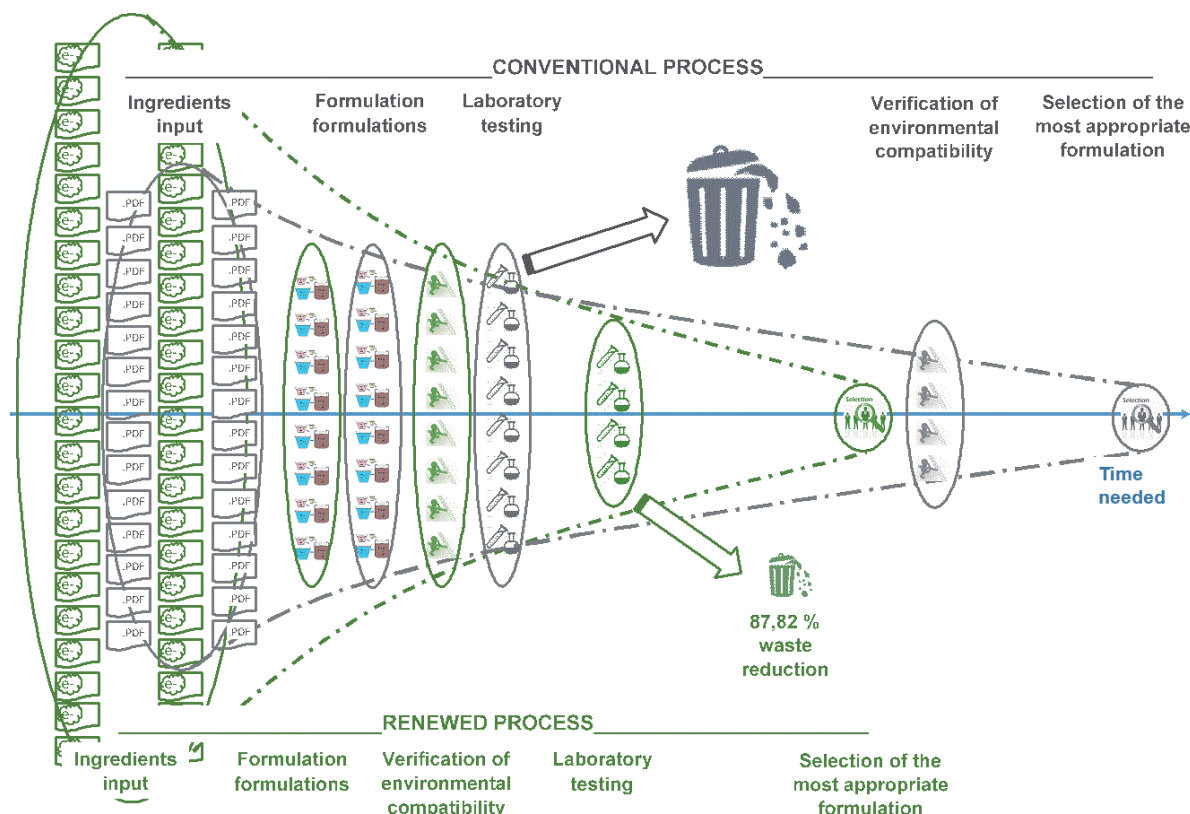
CONVENTIONAL PROCESS

Ingredients input

Formulation formulations

Laboratory testing

Verification of environmental compatibility

Selection of the most appropriate formulation

.PDF .PDF .PDF .PDF .PDF .PDF .PDF .PDF .PDF .PDF .PDF .PDF .PDF
.PDF .PDF .PDF .PDF .PDF .PDF .PDF .PDF .PDF .PDF .PDF .PDF .PDF

Selection

Selection

Time needed

87,82 % waste reduction

RENEWED PROCESS

Ingredients input

Formulation formulations

Verification of environmental compatibility

Laboratory testing

Selection of the most appropriate formulation